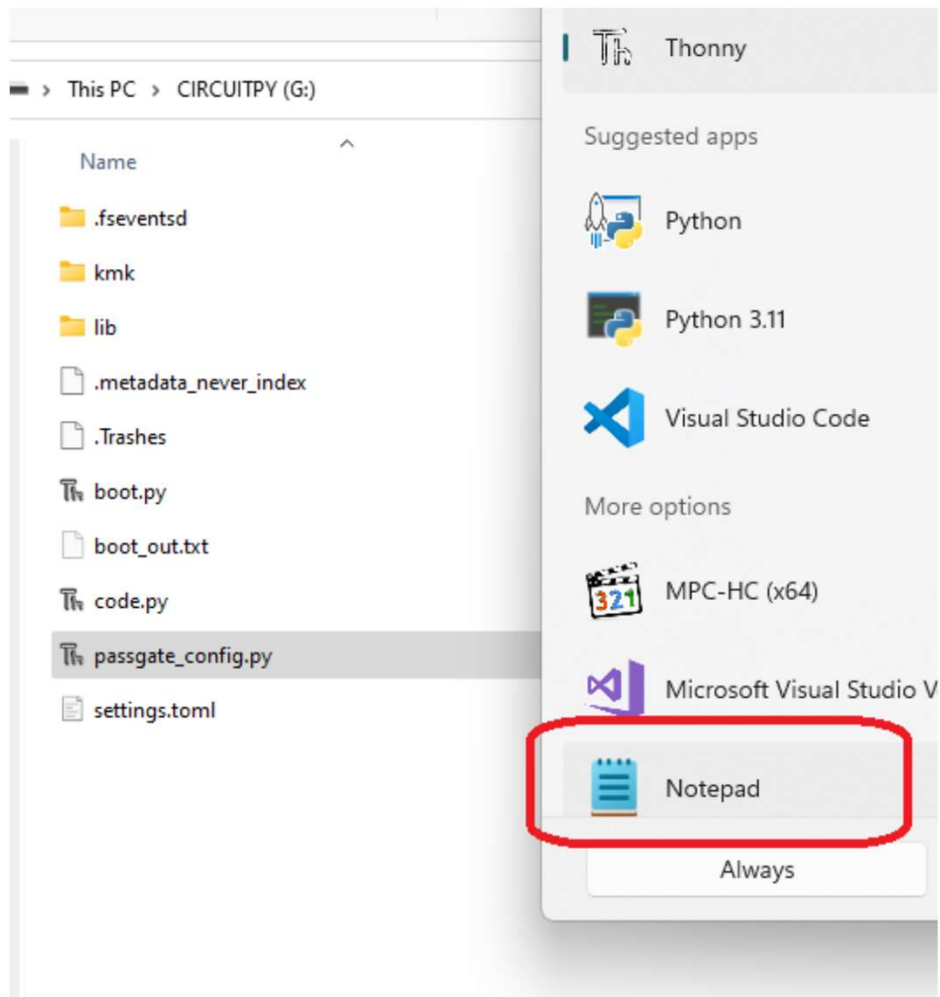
> This PC > CIRCUITPY (G:)

Name

.fseventsd

kmk

lib

.metadata_never_index

.Trashes

boot.py

boot_out.txt

code.py

passgate_config.py

settings.toml

Thonny

Suggested apps

Python

Python 3.11

Visual Studio Code

More options

MPC-HC (x64)

Microsoft Visual Studio V

Notepad

Always